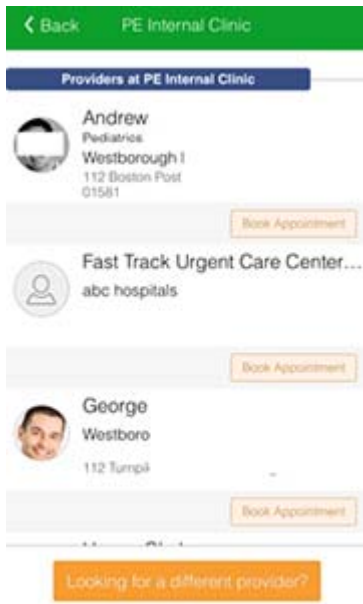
Back PE Internal Clinic

Providers at PE Internal Clinic

Andrew
Pediatrics
Westborough I
112 Boston Post
01581

Book Appointment

Fast Track Urgent Care Center...
abc hospitals

Book Appointment

George
Westboro
112 Turnpi

Book Appointment

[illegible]

Looking for a different provider?